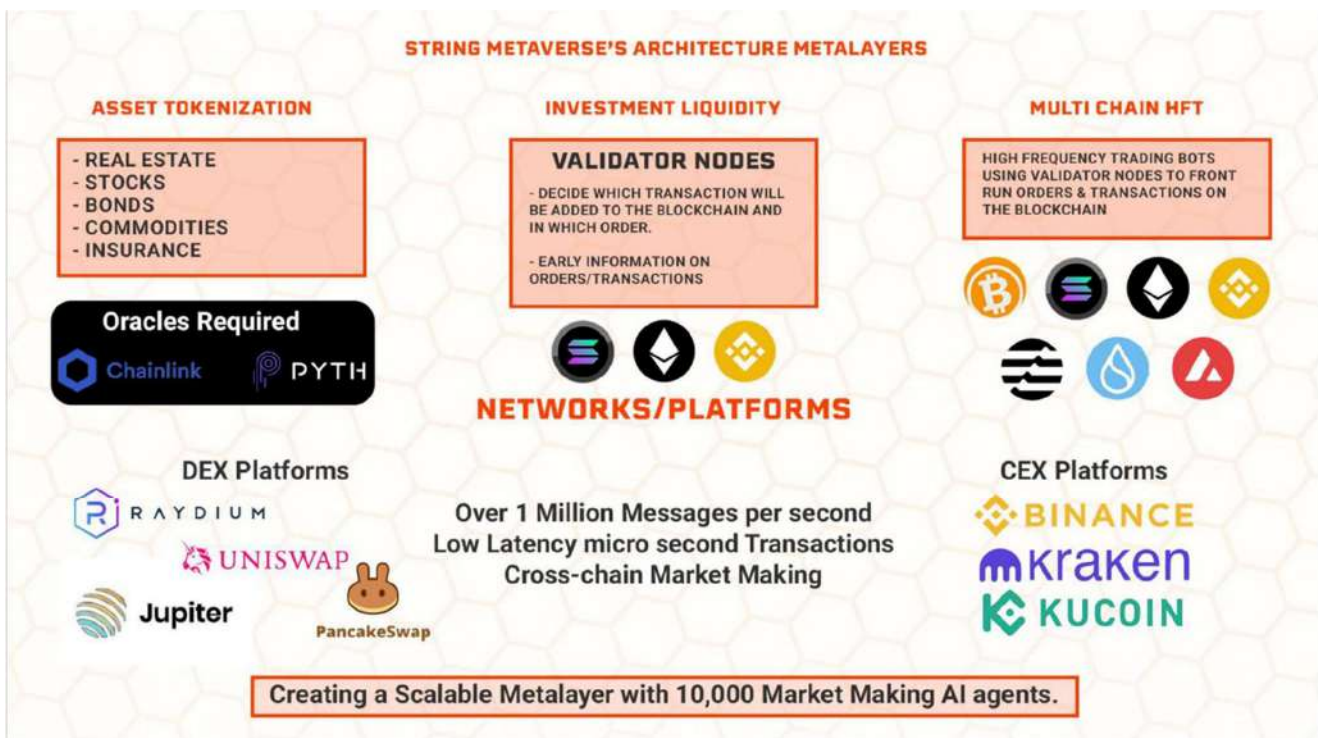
STRING METAVERSE'S ARCHITECTURE METALAYERS

ASSET TOKENIZATION

- REAL ESTATE
- STOCKS
- BONDS
- COMMODITIES
- INSURANCE

Oracles Required

Chainlink PYTH

INVESTMENT LIQUIDITY

VALIDATOR NODES

- DECIDE WHICH TRANSACTION WILL BE ADDED TO THE BLOCKCHAIN AND IN WHICH ORDER.

- EARLY INFORMATION ON ORDERS/TRANSACTIONS

NETWORKS/PLATFORMS

MULTI CHAIN HFT

HIGH FREQUENCY TRADING BOTS USING VALIDATOR NODES TO FRONT RUN ORDERS & TRANSACTIONS ON THE BLOCKCHAIN

DEX Platforms

RAYDIUM

UNISWAP

Jupiter

PancakeSwap

Over 1 Million Messages per second
Low Latency micro second Transactions
Cross-chain Market Making

CEX Platforms

BINANCE

kraken

KUCOIN

Creating a Scalable Metalayer with 10,000 Market Making AI agents.